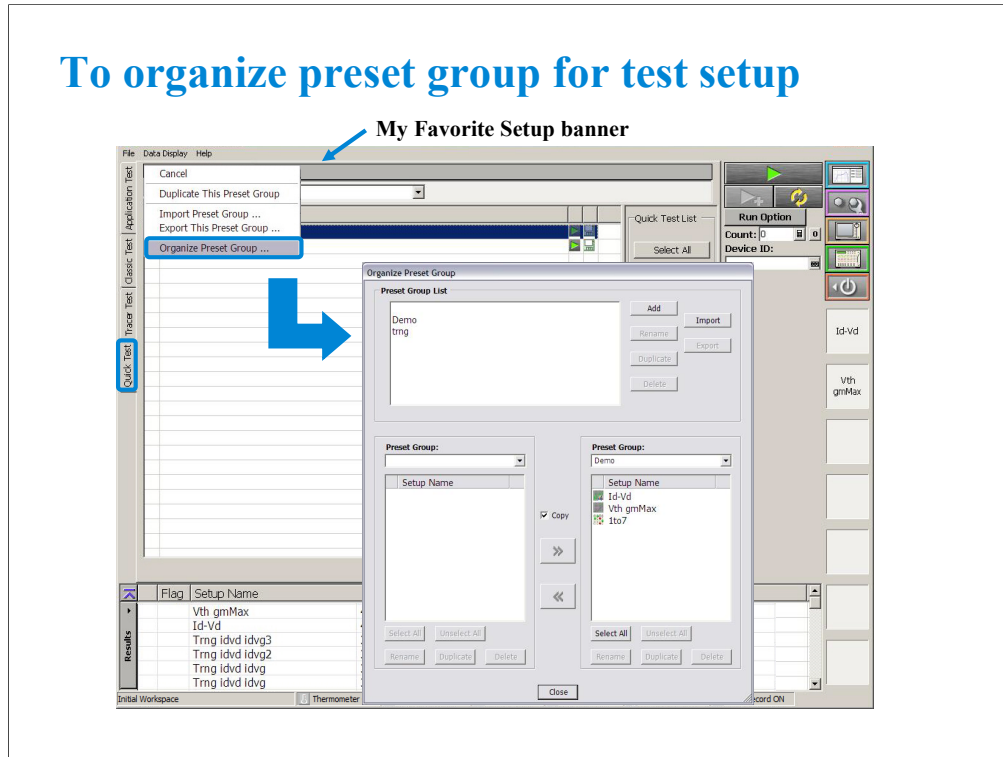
To organize preset group for test setup

My Favorite Setup banner

File Data Display Help

Cancel

Duplicate This Preset Group

Import Preset Group ...

Export This Preset Group ...

Organize Preset Group ...

Application Test

Classic Test

Tracer Test

Quick Test

Quick Test List

Select All

Run Option

Count: 0

Device ID:

Id-Vd

Vth gmMax

Organize Preset Group

Preset Group List

Demo
trng

Add

Import

Rename

Export

Duplicate

Delete

Preset Group:

Setup Name

Copy

Preset Group:

Demo

Setup Name

Id-Vd

Vth gmMax

1to7

Select All

Unselect All

Rename

Duplicate

Delete

Select All

Unselect All

Rename

Duplicate

Delete

Close

Flag | Setup Name

Vth gmMax

Id-Vd

Trng idvd idvg3

Trng idvd idvg2

Trng idvd idvg

Trng idvd idvg

Results

Initial Workspace

Thermometer

cord ON